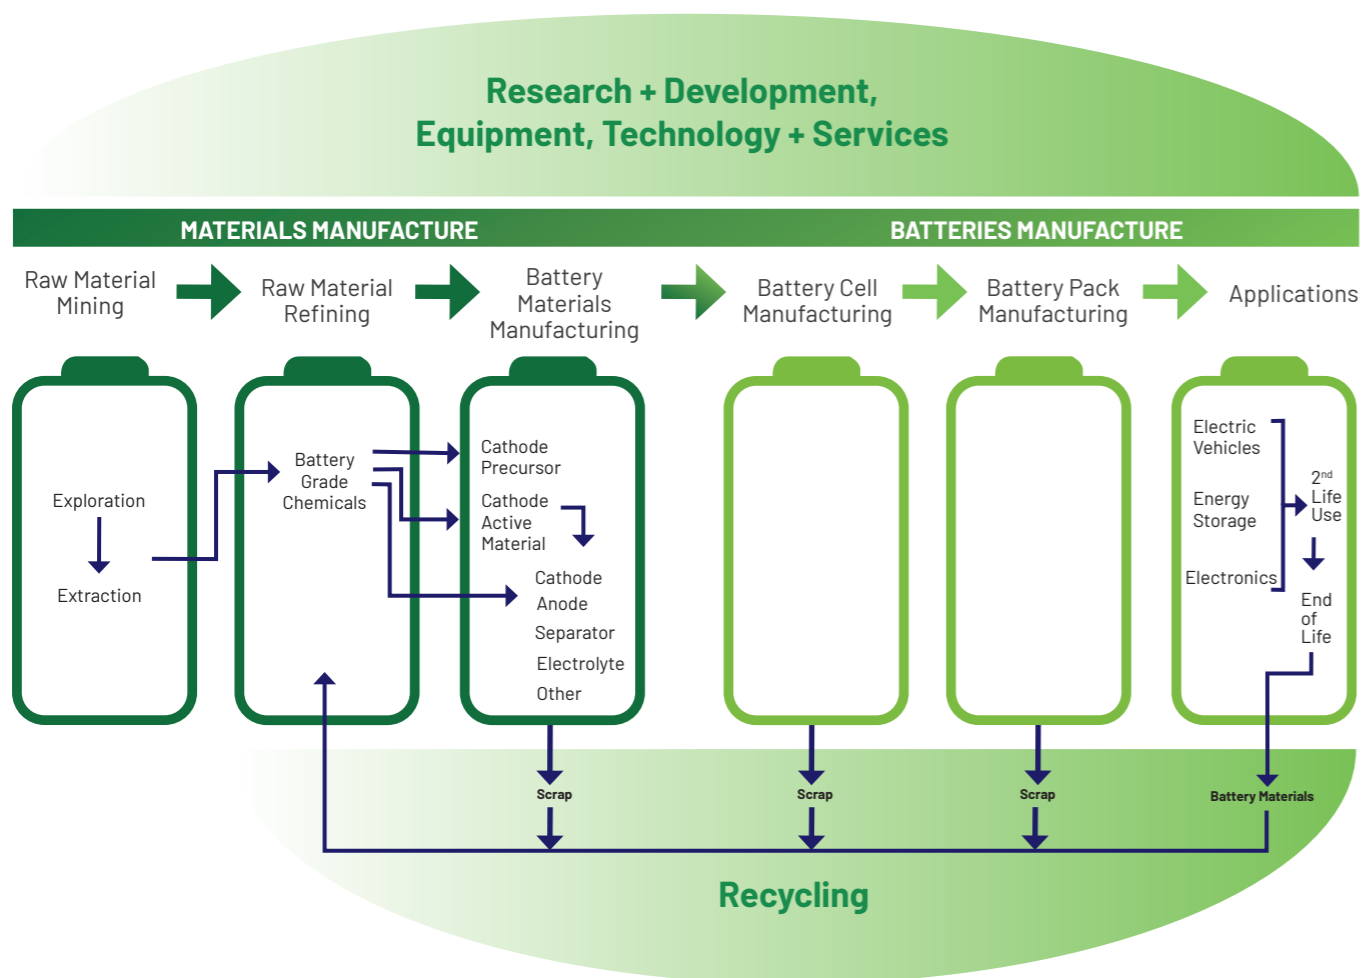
Research + Development, Equipment, Technology + Services

MATERIALS MANUFACTURE

BATTERIES MANUFACTURE

Raw Material Mining

Raw Material Refining

Battery Materials Manufacturing

Battery Cell Manufacturing

Battery Pack Manufacturing

Applications

Exploration

Extraction

Battery Grade Chemicals

Cathode Precursor

Cathode Active Material

Cathode

Anode

Separator

Electrolyte

Other

Electric Vehicles

Energy Storage

Electronics

2$^{nd}$ Life Use

End of Life

Scrap

Scrap

Scrap

Battery Materials

Recycling